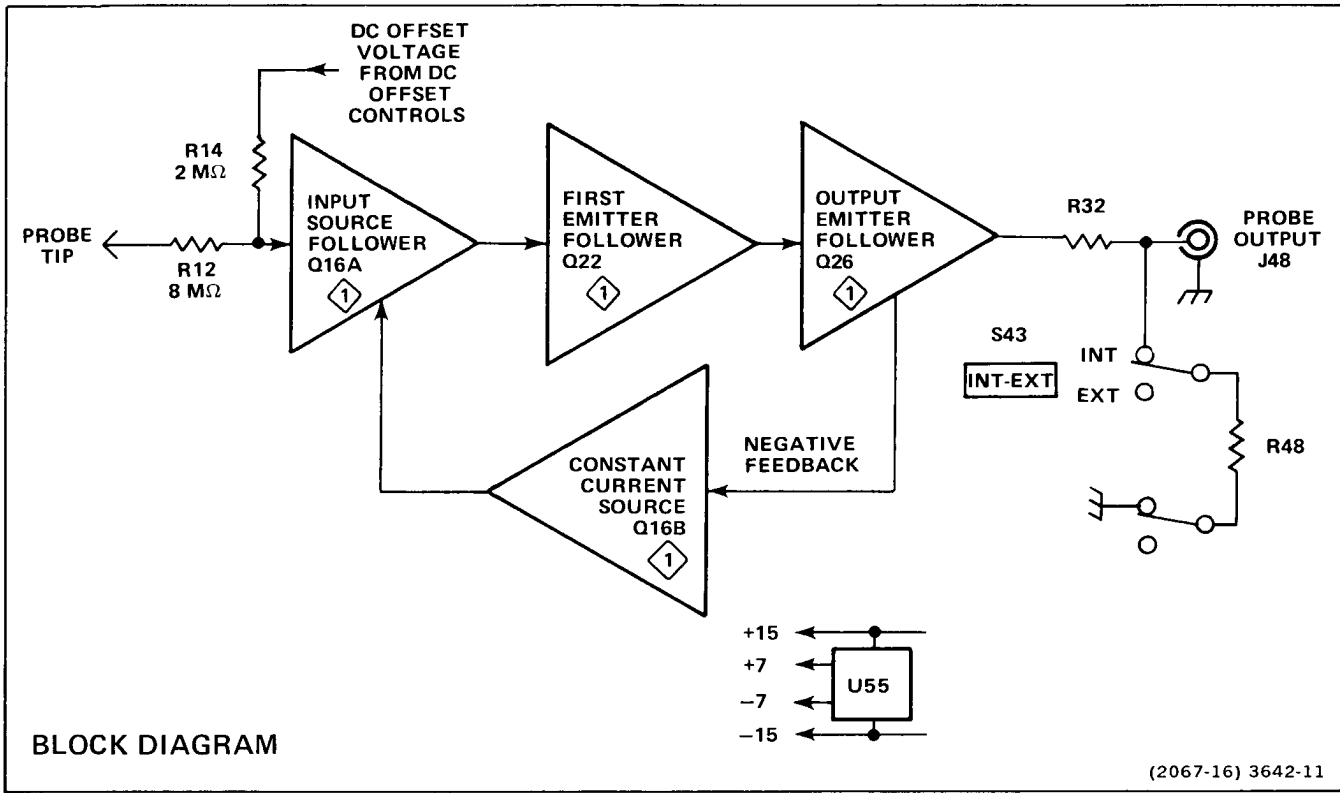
DC OFFSET VOLTAGE FROM DC OFFSET CONTROLS

R14
2 MΩ

PROBE TIP

R12
8 MΩ

INPUT SOURCE FOLLOWER Q16A
1

FIRST EMITTER FOLLOWER Q22
1

OUTPUT EMITTER FOLLOWER Q26
1

R32

PROBE OUTPUT J48

S43
INT-EXT

INT
EXT

R48

NEGATIVE FEEDBACK

CONSTANT CURRENT SOURCE Q16B
1

+15
+7
−7
−15
U55

BLOCK DIAGRAM

(2067-16) 3642-11